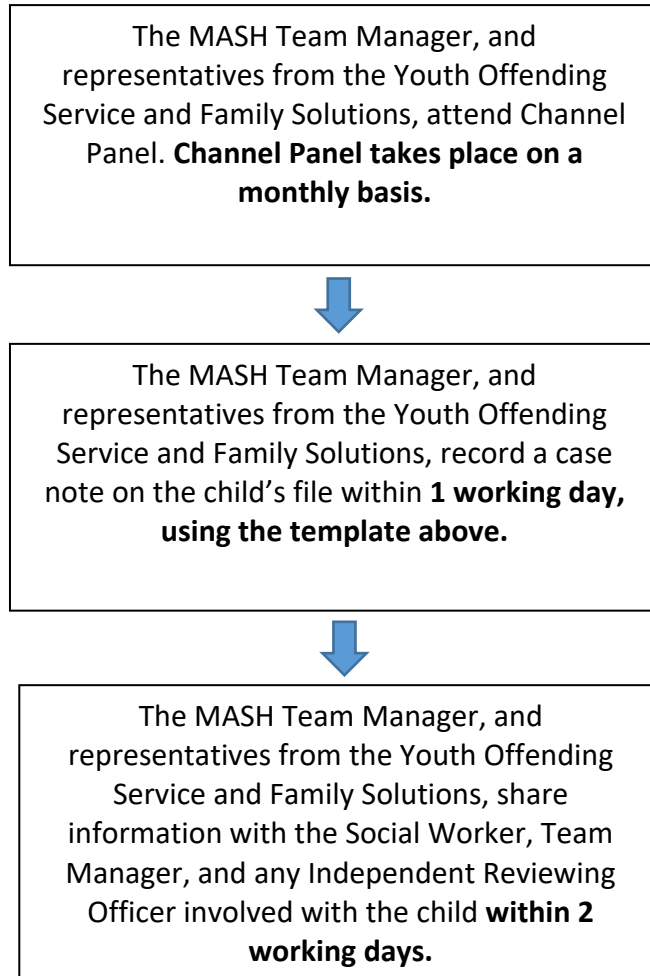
The MASH Team Manager, and representatives from the Youth Offending Service and Family Solutions, attend Channel Panel. **Channel Panel takes place on a monthly basis.**

The MASH Team Manager, and representatives from the Youth Offending Service and Family Solutions, record a case note on the child's file within **1 working day, using the template above.**

The MASH Team Manager, and representatives from the Youth Offending Service and Family Solutions, share information with the Social Worker, Team Manager, and any Independent Reviewing Officer involved with the child **within 2 working days.**